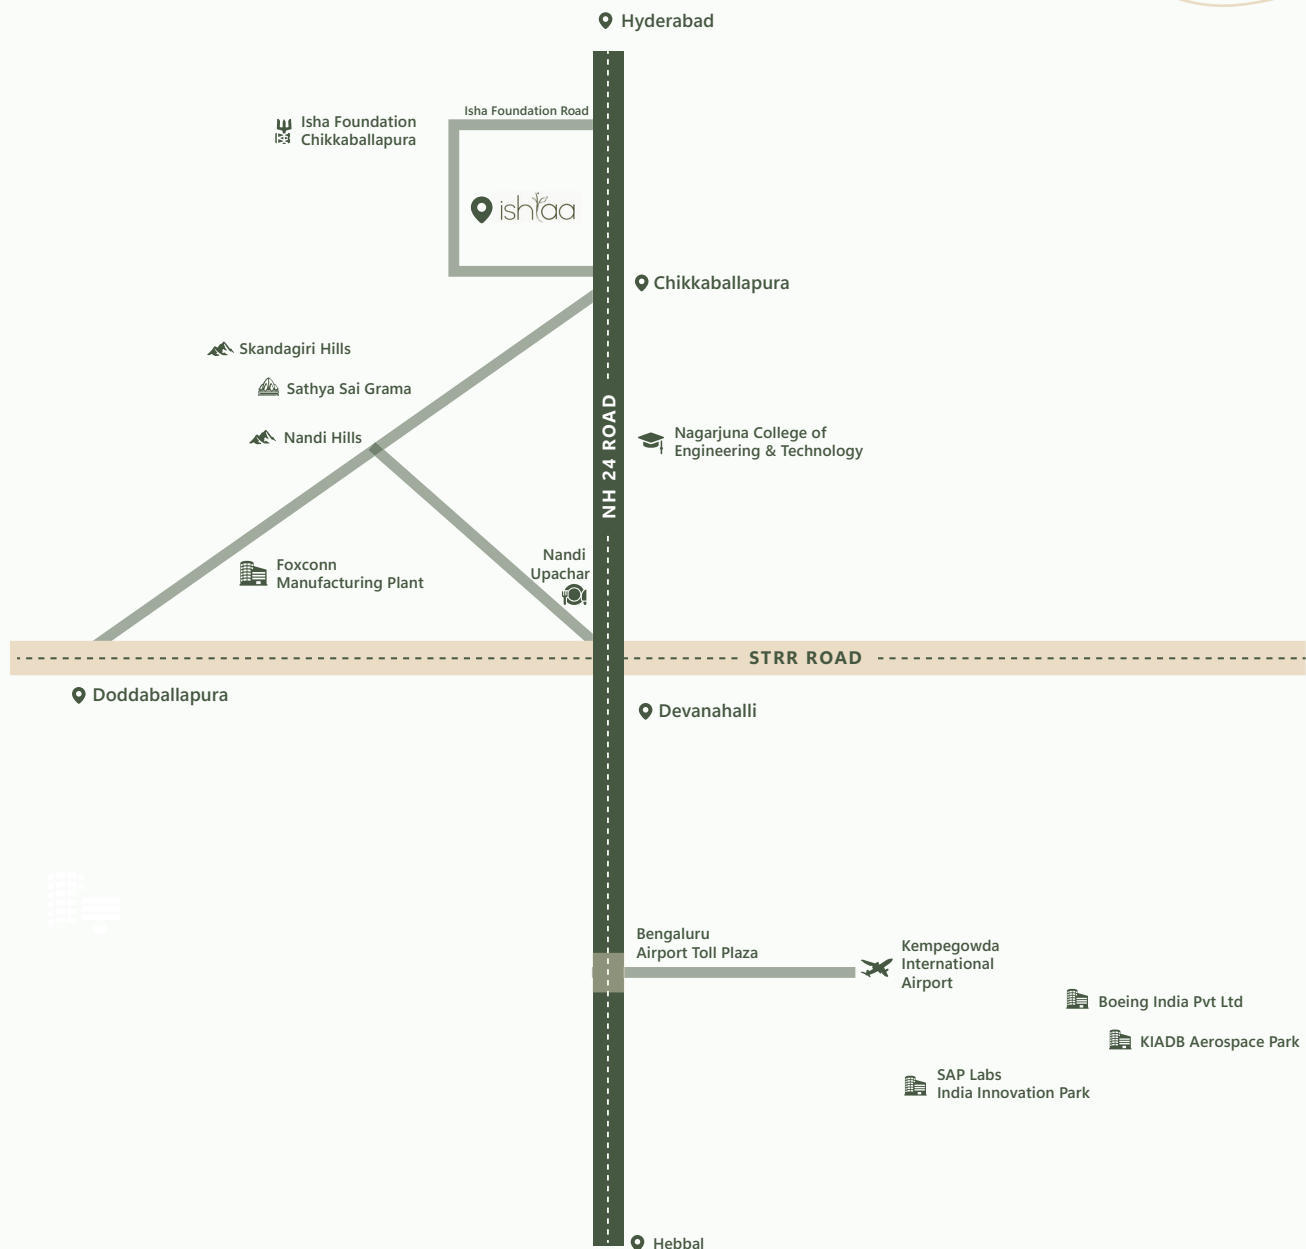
Hyderabad

Isha Foundation Road

Isha Foundation Chikkaballapura

ishaa

Chikkaballapura

Skandagiri Hills

Sathya Sai Grama

Nandi Hills

NH 24 ROAD

Nagarjuna College of Engineering & Technology

Foxconn Manufacturing Plant

Nandi Upachar

STRR ROAD

Doddaballapura

Devanahalli

Bengaluru Airport Toll Plaza

Kempegowda International Airport

Boeing India Pvt Ltd

KIADB Aerospace Park

SAP Labs India Innovation Park

Hebbal